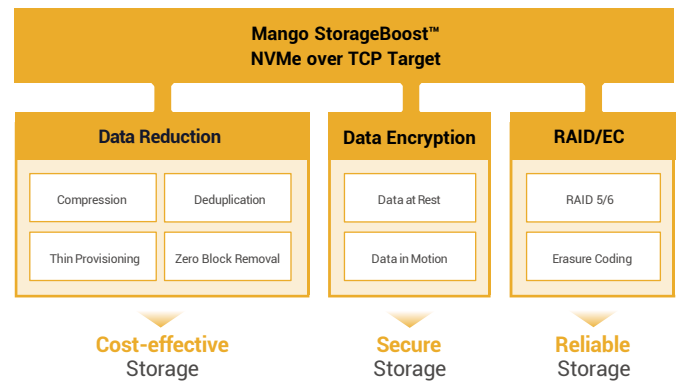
Mango StorageBoost™
NVMe over TCP Target

Data Reduction

Compression

Deduplication

Thin Provisioning

Zero Block Removal

Data Encryption

Data at Rest

Data in Motion

RAID/EC

RAID 5/6

Erasure Coding

Cost-effective
Storage

Secure
Storage

Reliable
Storage